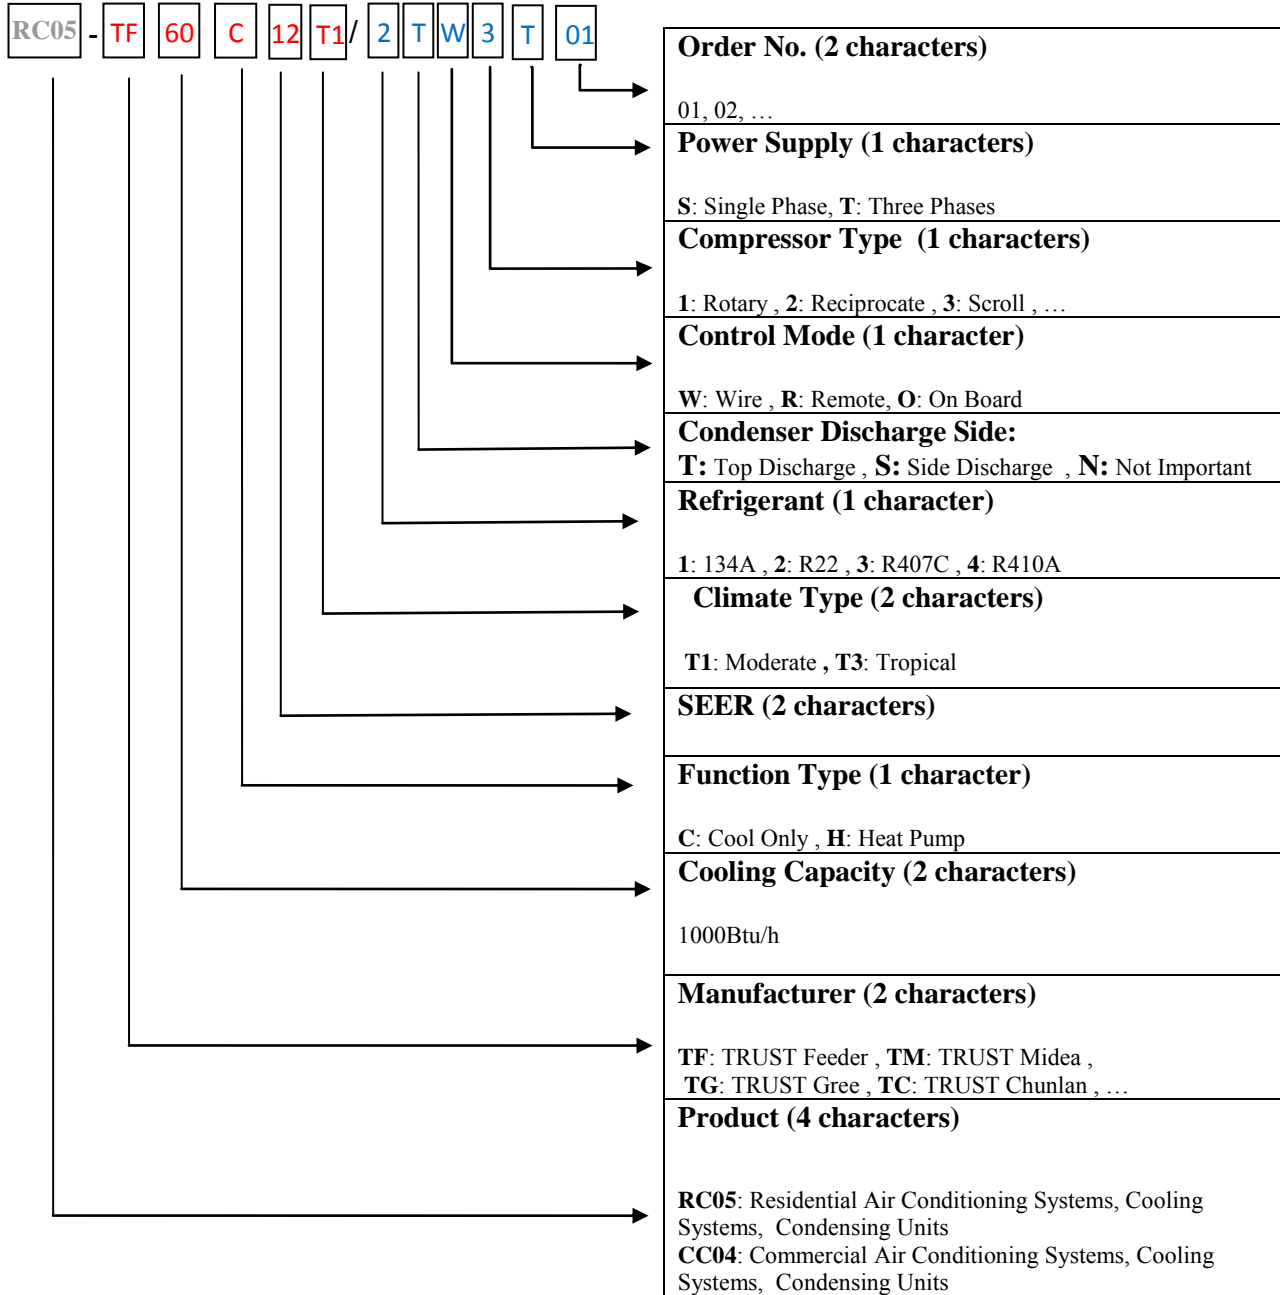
RC05 - TF 60 C 12 T1 / 2 T W 3 T 01

Order No. (2 characters)

01, 02, …

Power Supply (1 characters)

S: Single Phase, T: Three Phases

Compressor Type (1 characters)

1: Rotary , 2: Reciprocate , 3: Scroll , …

Control Mode (1 character)

W: Wire , R: Remote, O: On Board

Condenser Discharge Side:

T: Top Discharge , S: Side Discharge , N: Not Important

Refrigerant (1 character)

1: 134A , 2: R22 , 3: R407C , 4: R410A

Climate Type (2 characters)

T1: Moderate , T3: Tropical

SEER (2 characters)

Function Type (1 character)

C: Cool Only , H: Heat Pump

Cooling Capacity (2 characters)

1000Btu/h

Manufacturer (2 characters)

TF: TRUST Feeder , TM: TRUST Midea , TG: TRUST Gree , TC: TRUST Chunlan , …

Product (4 characters)

RC05: Residential Air Conditioning Systems, Cooling Systems, Condensing Units
CC04: Commercial Air Conditioning Systems, Cooling Systems, Condensing Units